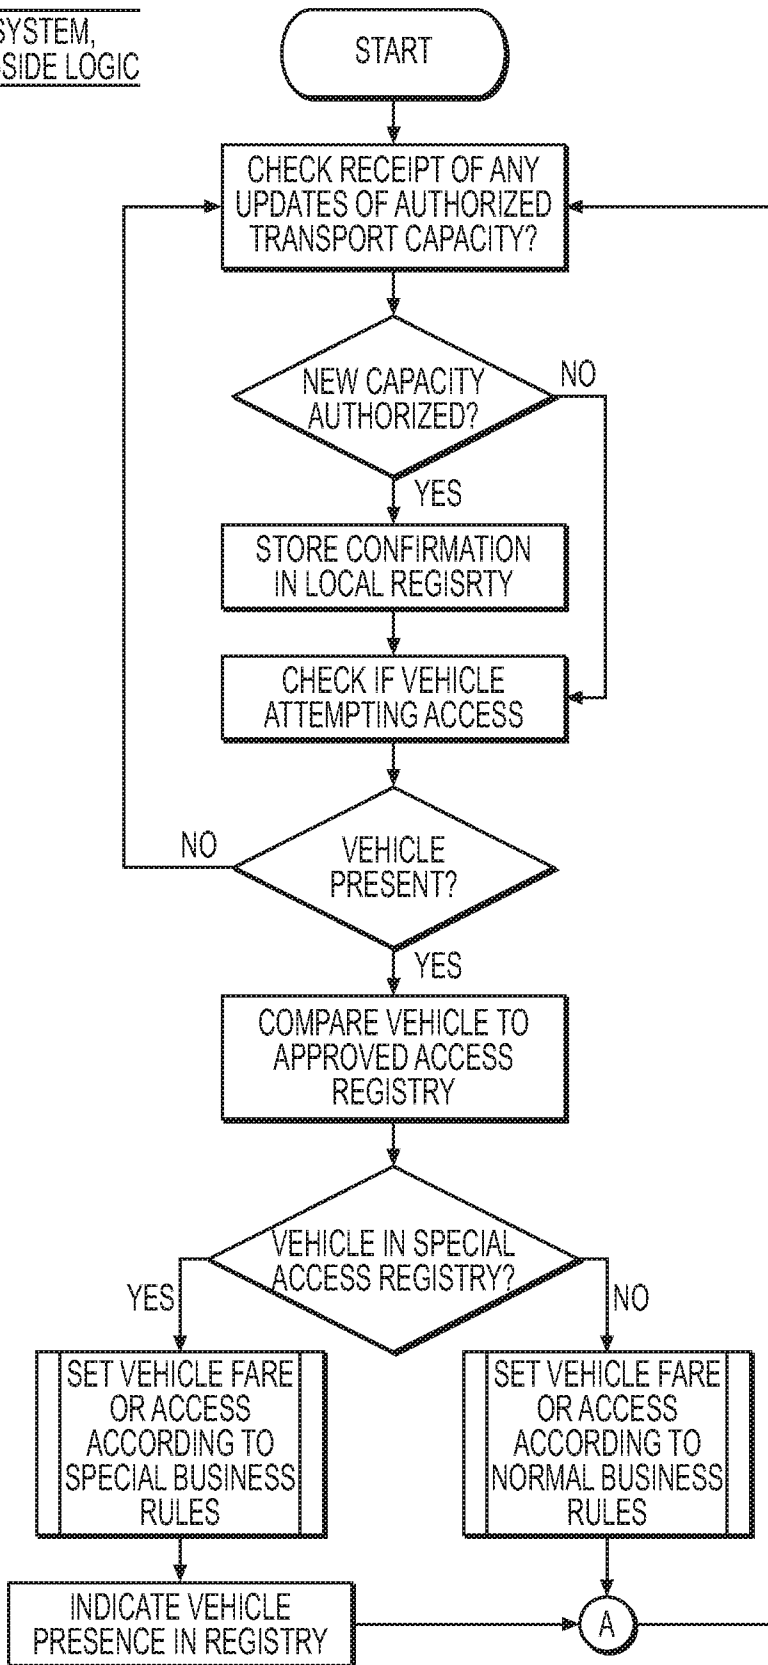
SYSTEM, SIDE LOGIC

START

CHECK RECEIPT OF ANY UPDATES OF AUTHORIZED TRANSPORT CAPACITY?

NEW CAPACITY AUTHORIZED?

NO

YES

STORE CONFIRMATION IN LOCAL REGISRTY

CHECK IF VEHICLE ATTEMPTING ACCESS

NO

VEHICLE PRESENT?

YES

COMPARE VEHICLE TO APPROVED ACCESS REGISTRY

VEHICLE IN SPECIAL ACCESS REGISTRY?

YES

NO

SET VEHICLE FARE OR ACCESS ACCORDING TO SPECIAL BUSINESS RULES

SET VEHICLE FARE OR ACCESS ACCORDING TO NORMAL BUSINESS RULES

INDICATE VEHICLE PRESENCE IN REGISTRY

A